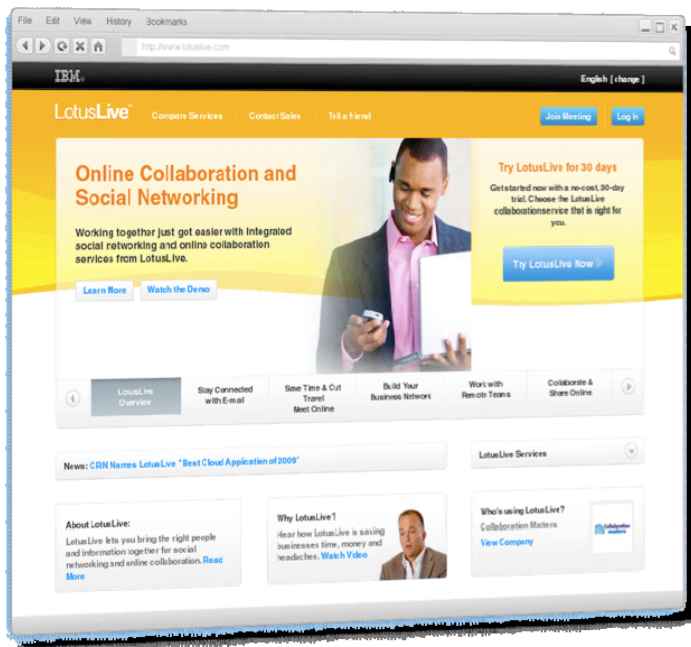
File Edit View History Bookmarks

http://www.lotuslive.com

IBM.

English [ change ]

LotusLive™ Compare Services Contact Sales Tell a friend

Join Meeting Log In

Online Collaboration and Social Networking

Working together just got easier with integrated social networking and online collaboration services from LotusLive.

Learn More Watch the Demo

Try LotusLive for 30 days

Get started now with a no-cost, 30-day trial. Choose the LotusLive collaborationservice that is right for you.

Try LotusLive Now

LotusLive Overview

Stay Connected with E-mail

Save Time & Cut Travel Meet Online

Build Your Business Network

Work with Remote Teams

Collaborate & Share Online

News: CRN Names LotusLive "Best Cloud Application of 2009"

LotusLive Services

About LotusLive:
LotusLive lets you bring the right people and information together for social networking and online collaboration. Read More

Why LotusLive?
Hear how LotusLive is saving businesses time, money and headaches. Watch Video

Who's using LotusLive?
Collaboration Matters
View Company

Collaboration matters